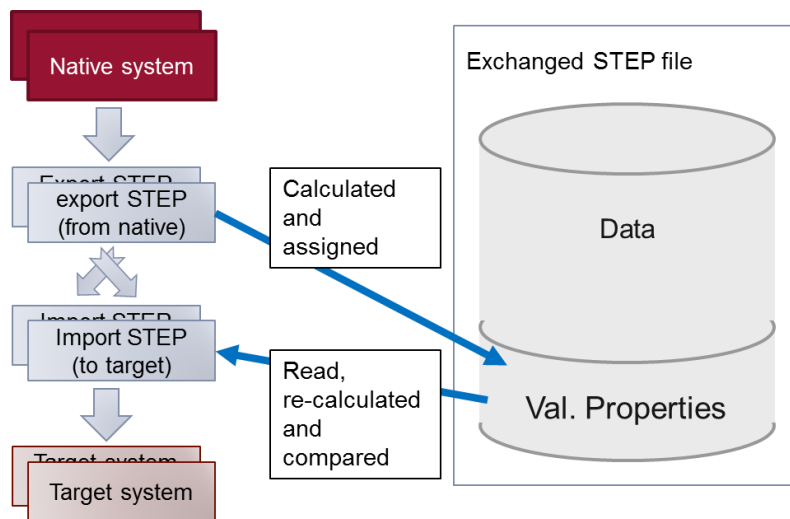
Native system

Export STEP

export STEP (from native)

Import STEP

Import STEP (to target)

Target system

Target system

Calculated and assigned

Read, re-calculated and compared

Exchanged STEP file

Data

Val. Properties